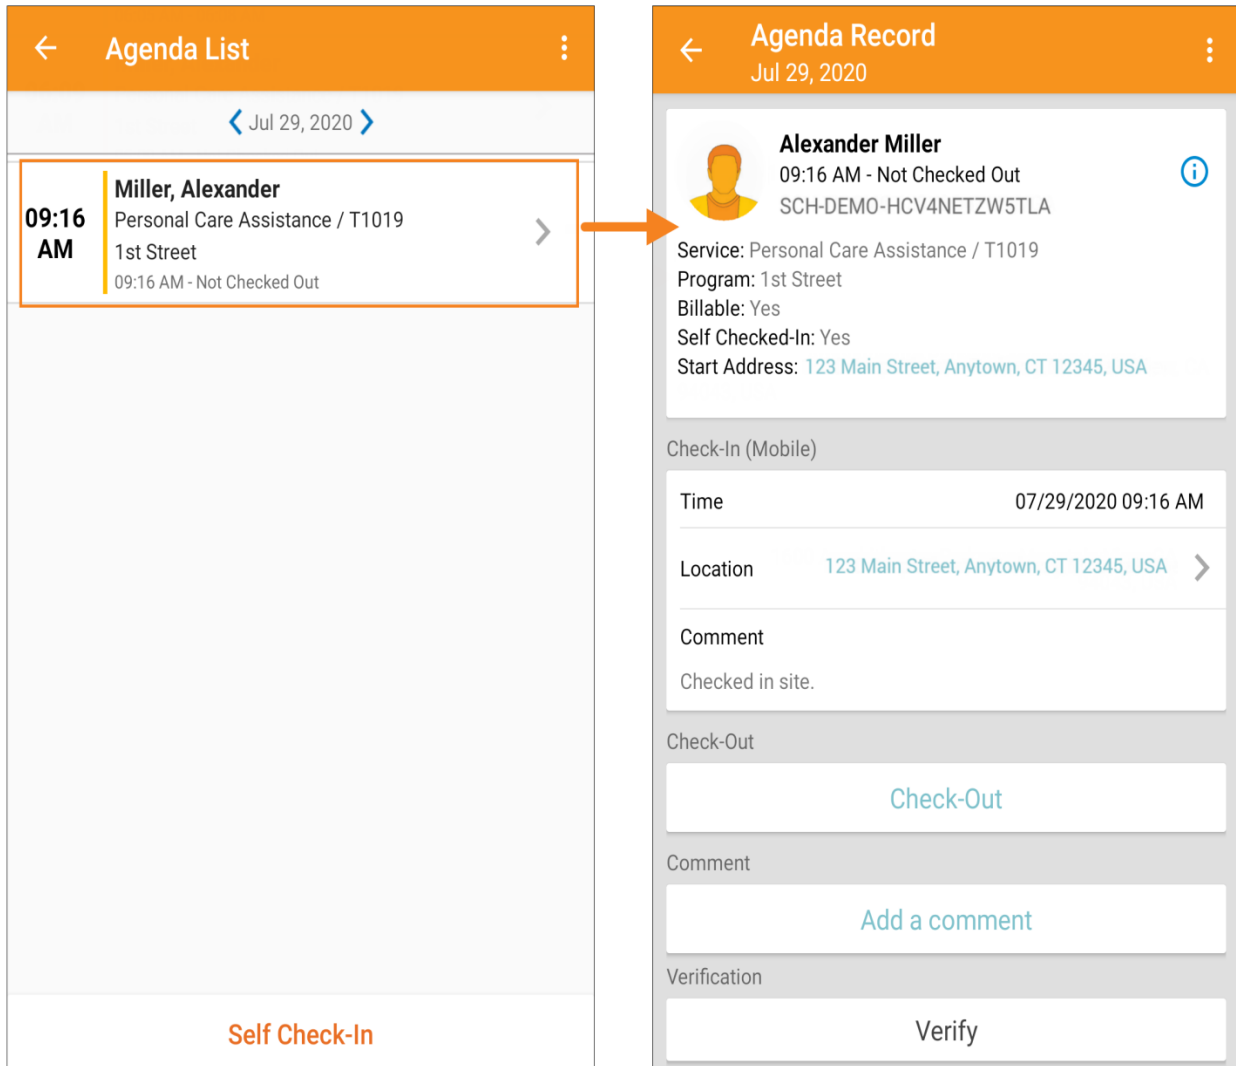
Agenda List

Jul 29, 2020

09:16 AM

Miller, Alexander
Personal Care Assistance / T1019
1st Street
09:16 AM - Not Checked Out

Self Check-In

Agenda Record
Jul 29, 2020

Alexander Miller
09:16 AM - Not Checked Out
SCH-DEMO-HCV4NETZW5TLA

Service: Personal Care Assistance / T1019
Program: 1st Street
Billable: Yes
Self Checked-In: Yes
Start Address: 123 Main Street, Anytown, CT 12345, USA

Check-In (Mobile)

Time 07/29/2020 09:16 AM

Location 123 Main Street, Anytown, CT 12345, USA

Comment

Checked in site.

Check-Out

Check-Out

Comment

Add a comment

Verification

Verify